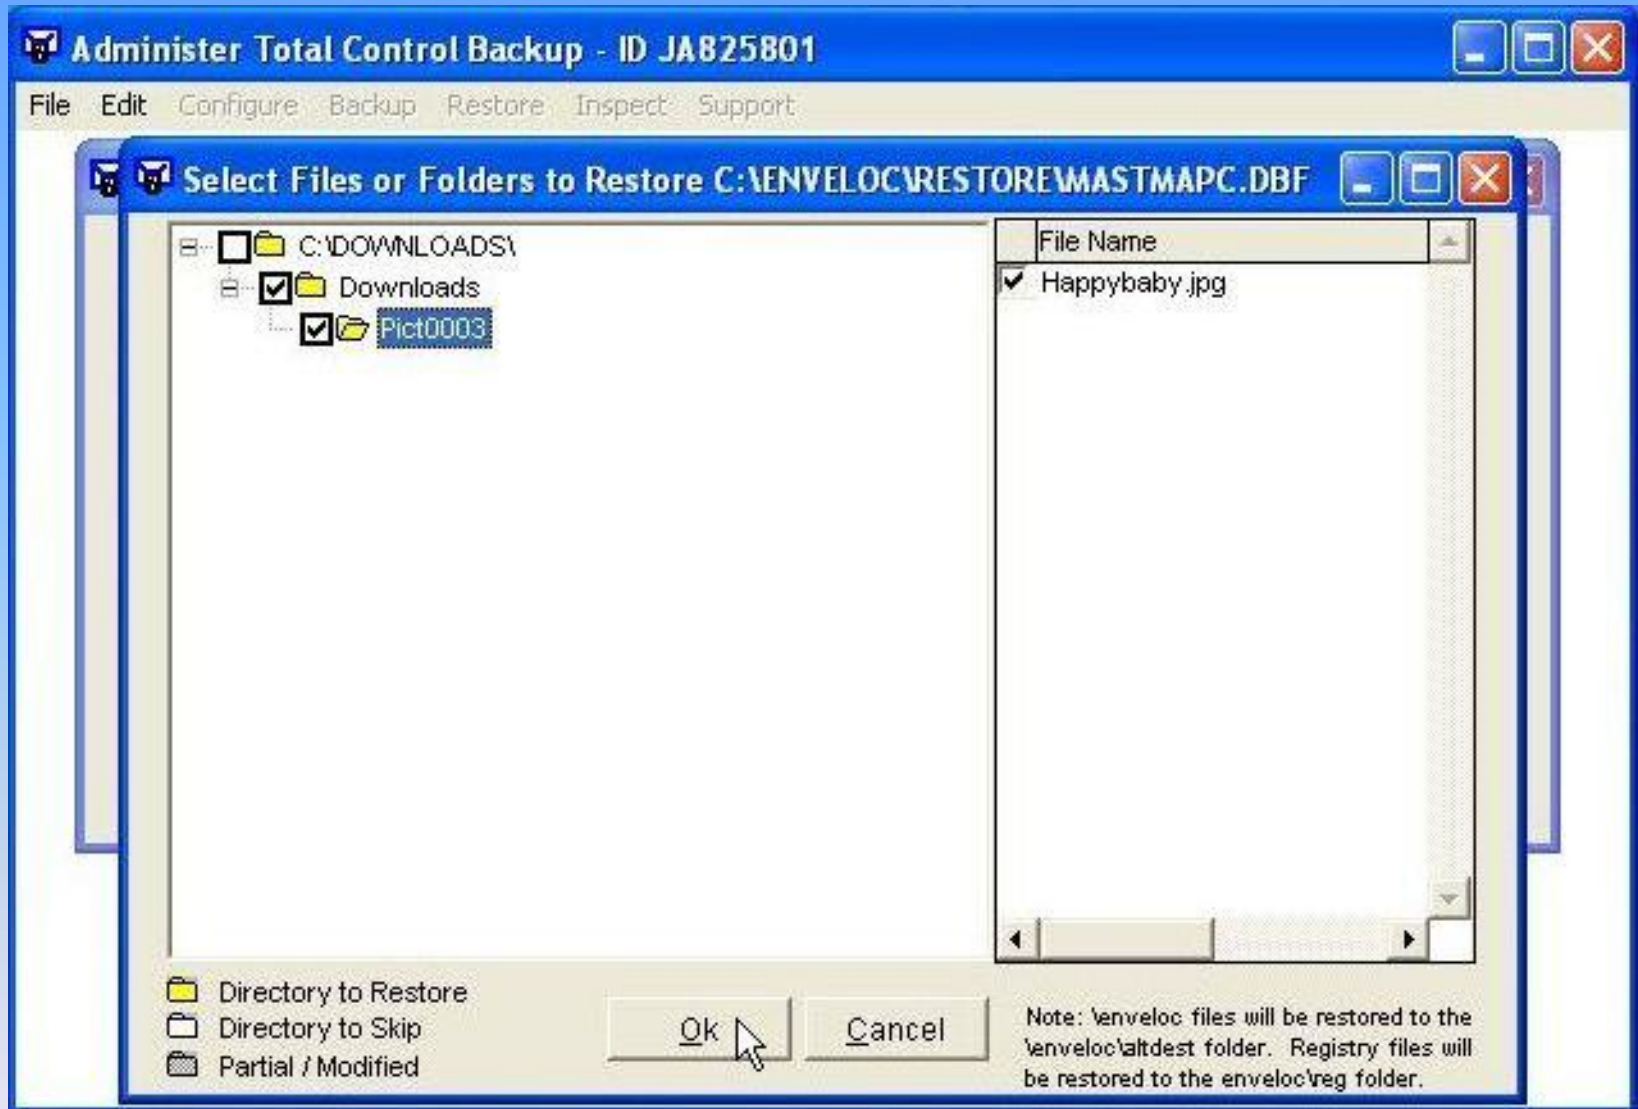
Administer Total Control Backup - ID JA825801

File Edit Configure Backup Restore Inspect Support

Select Files or Folders to Restore C:\ENVELOC\RESTORE\MASTMAPC.DBF

C:\DOWNLOADS\
Downloads
Pict0003

File Name
Happybaby.jpg

Directory to Restore
Directory to Skip
Partial / Modified

Ok
Cancel

Note: \enveloc files will be restored to the \enveloc\altdest folder. Registry files will be restored to the enveloc\reg folder.